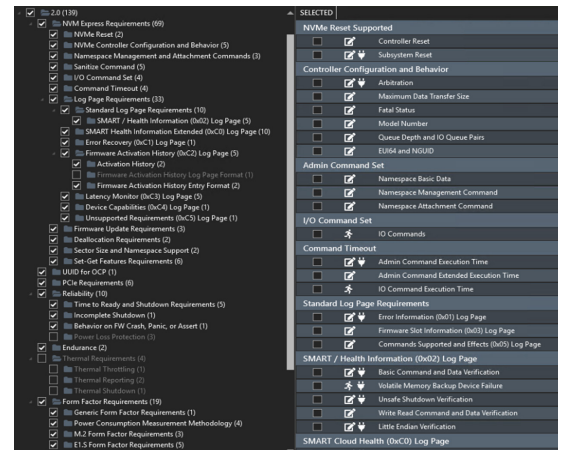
2.0 (139)
NVM Express Requirements (69)
NVMe Reset (2)
NVMe Controller Configuration and Behavior (5)
Namespace Management and Attachment Commands (3)
Sanitize Command (5)
I/O Command Set (4)
Command Timeout (4)
Log Page Requirements (33)
Standard Log Page Requirements (10)
SMART / Health Information (0x02) Log Page (5)
SMART Health Information Extended (0xC0) Log Page (10)
Error Recovery (0xC1) Log Page (1)
Firmware Activation History (0xC2) Log Page (5)
Activation History (2)
Firmware Activation History Log Page Format (1)
Firmware Activation History Entry Format (2)
Latency Monitor (0xC3) Log Page (5)
Device Capabilities (0xC4) Log Page (1)
Unsupported Requirements (0xC5) Log Page (2)
Firmware Update Requirements (3)
Deallocation Requirements (2)
Sector Size and Namespace Support (2)
Set-Get Features Requirements (6)
UUID for OCP (1)
PCIe Requirements (6)
Reliability (10)
Time to Ready and Shutdown Requirements (5)
Incomplete Shutdown (1)
Behavior on FW Crash, Panic, or Assert (1)
Power Loss Protection (3)
Endurance (2)
Thermal Requirements (4)
Thermal Throttling (1)
Thermal Reporting (2)
Thermal Shutdown (1)
Form Factor Requirements (19)
Generic Form Factor Requirements (1)
Power Consumption Measurement Methodology (4)
M.2 Form Factor Requirements (3)
E1.S Form Factor Requirements (5)

SELECTED
NVMe Reset Supported
Controller Reset
Subsystem Reset
Controller Configuration and Behavior
Arbitration
Maximum Data Transfer Size
Fatal Status
Model Number
Queue Depth and IO Queue Pairs
EUI64 and NGUID
Admin Command Set
Namespace Basic Data
Namespace Management Command
Namespace Attachment Command
I/O Command Set
IO Commands
Command Timeout
Admin Command Execution Time
Admin Command Extended Execution Time
IO Command Execution Time
Standard Log Page Requirements
Error Information (0x01) Log Page
Firmware Slot Information (0x03) Log Page
Commands Supported and Effects (0x05) Log Page
SMART / Health Information (0x02) Log Page
Basic Command and Data Verification
Volatile Memory Backup Device Failure
Unsafe Shutdown Verification
Write Read Command and Data Verification
Little Endian Verification
SMART Cloud Health (0xC0) Log Page